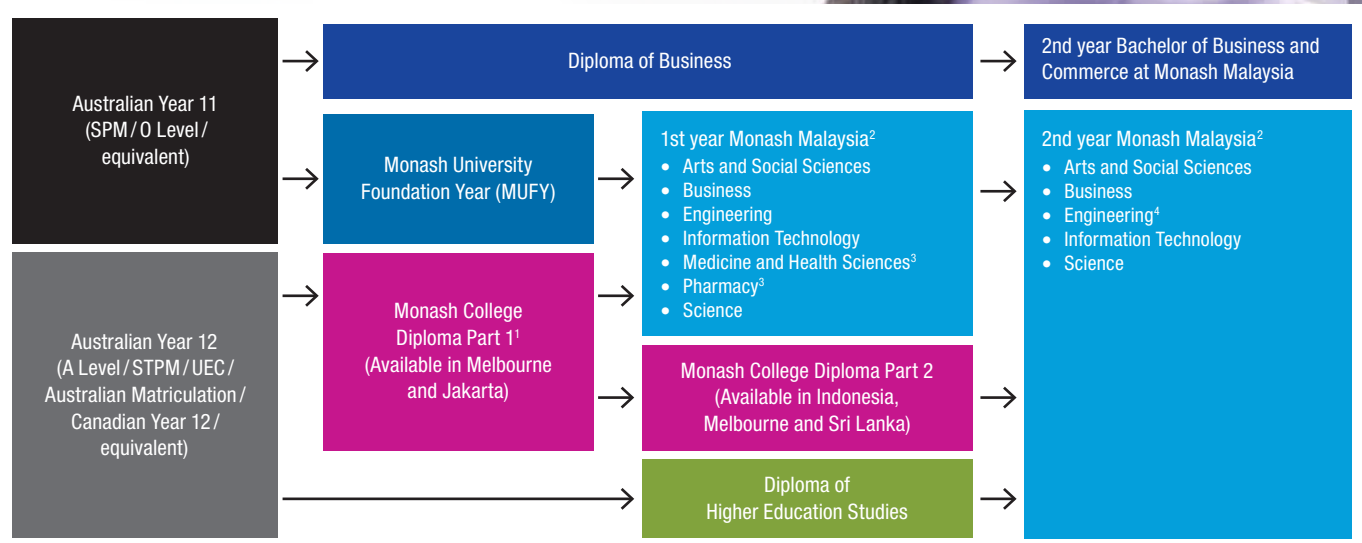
Australian Year 11 (SPM / O Level / equivalent)

Australian Year 12 (A Level / STPM / UEC / Australian Matriculation / Canadian Year 12 / equivalent)

Diploma of Business

Monash University Foundation Year (MUFY)

Monash College Diploma Part 1$^1$ (Available in Melbourne and Jakarta)

1st year Monash Malaysia$^2$
- Arts and Social Sciences
- Business
- Engineering
- Information Technology
- Medicine and Health Sciences$^3$
- Pharmacy$^3$
- Science

Monash College Diploma Part 2 (Available in Indonesia, Melbourne and Sri Lanka)

Diploma of Higher Education Studies

2nd year Bachelor of Business and Commerce at Monash Malaysia

2nd year Monash Malaysia$^2$
- Arts and Social Sciences
- Business
- Engineering$^4$
- Information Technology
- Science